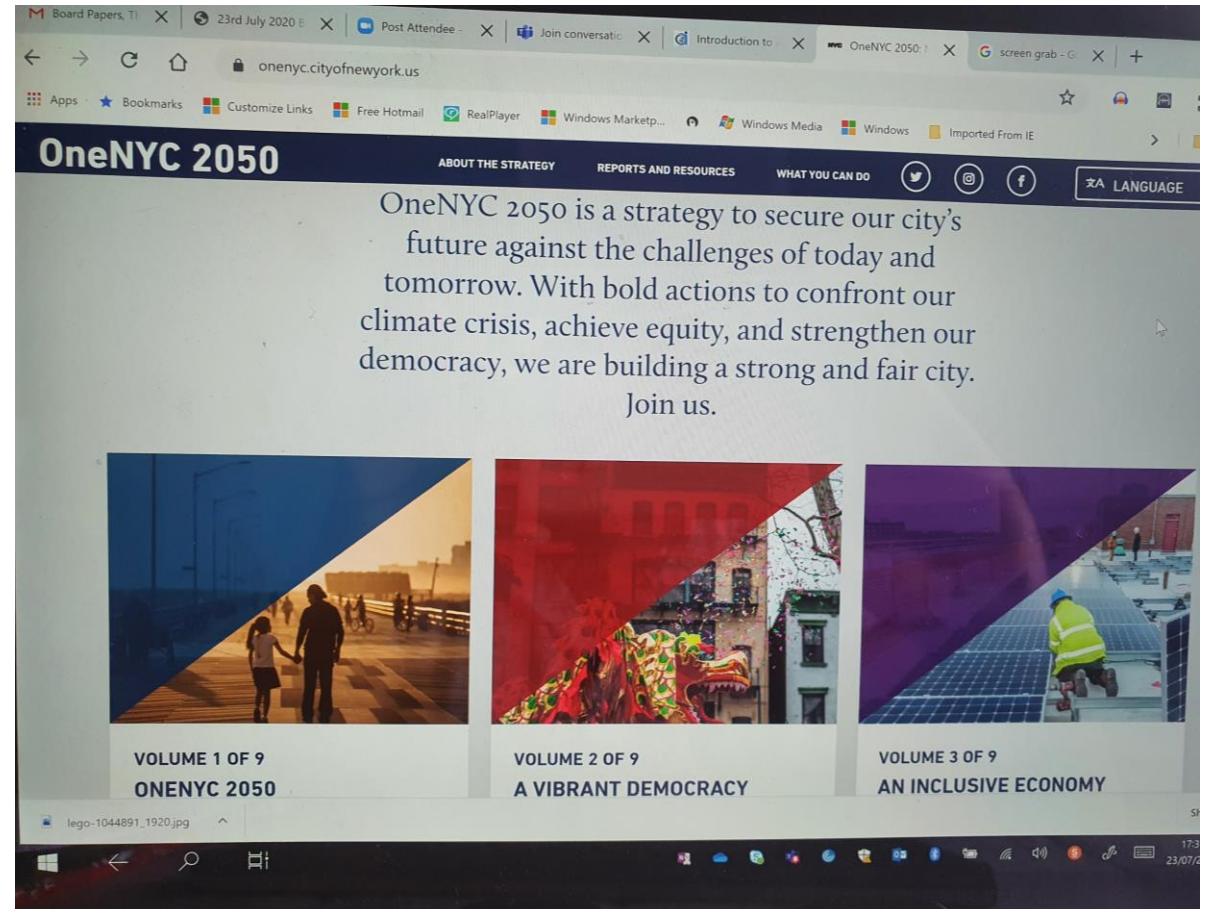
Board Papers, T | 23rd July 2020 | Post Attendee - | Join conversatio | Introduction to | OneNYC 2050: | screen grab - G

onenyc.cityofnewyork.us

Apps | Bookmarks | Customize Links | Free Hotmail | RealPlayer | Windows Marketp... | Windows Media | Windows | Imported From IE

OneNYC 2050

ABOUT THE STRATEGY | REPORTS AND RESOURCES | WHAT YOU CAN DO | LANGUAGE

OneNYC 2050 is a strategy to secure our city's future against the challenges of today and tomorrow. With bold actions to confront our climate crisis, achieve equity, and strengthen our democracy, we are building a strong and fair city. Join us.

VOLUME 1 OF 9
ONENYC 2050

VOLUME 2 OF 9
A VIBRANT DEMOCRACY

VOLUME 3 OF 9
AN INCLUSIVE ECONOMY

lego-1044891_1920.jpg

17:3
23/07/2